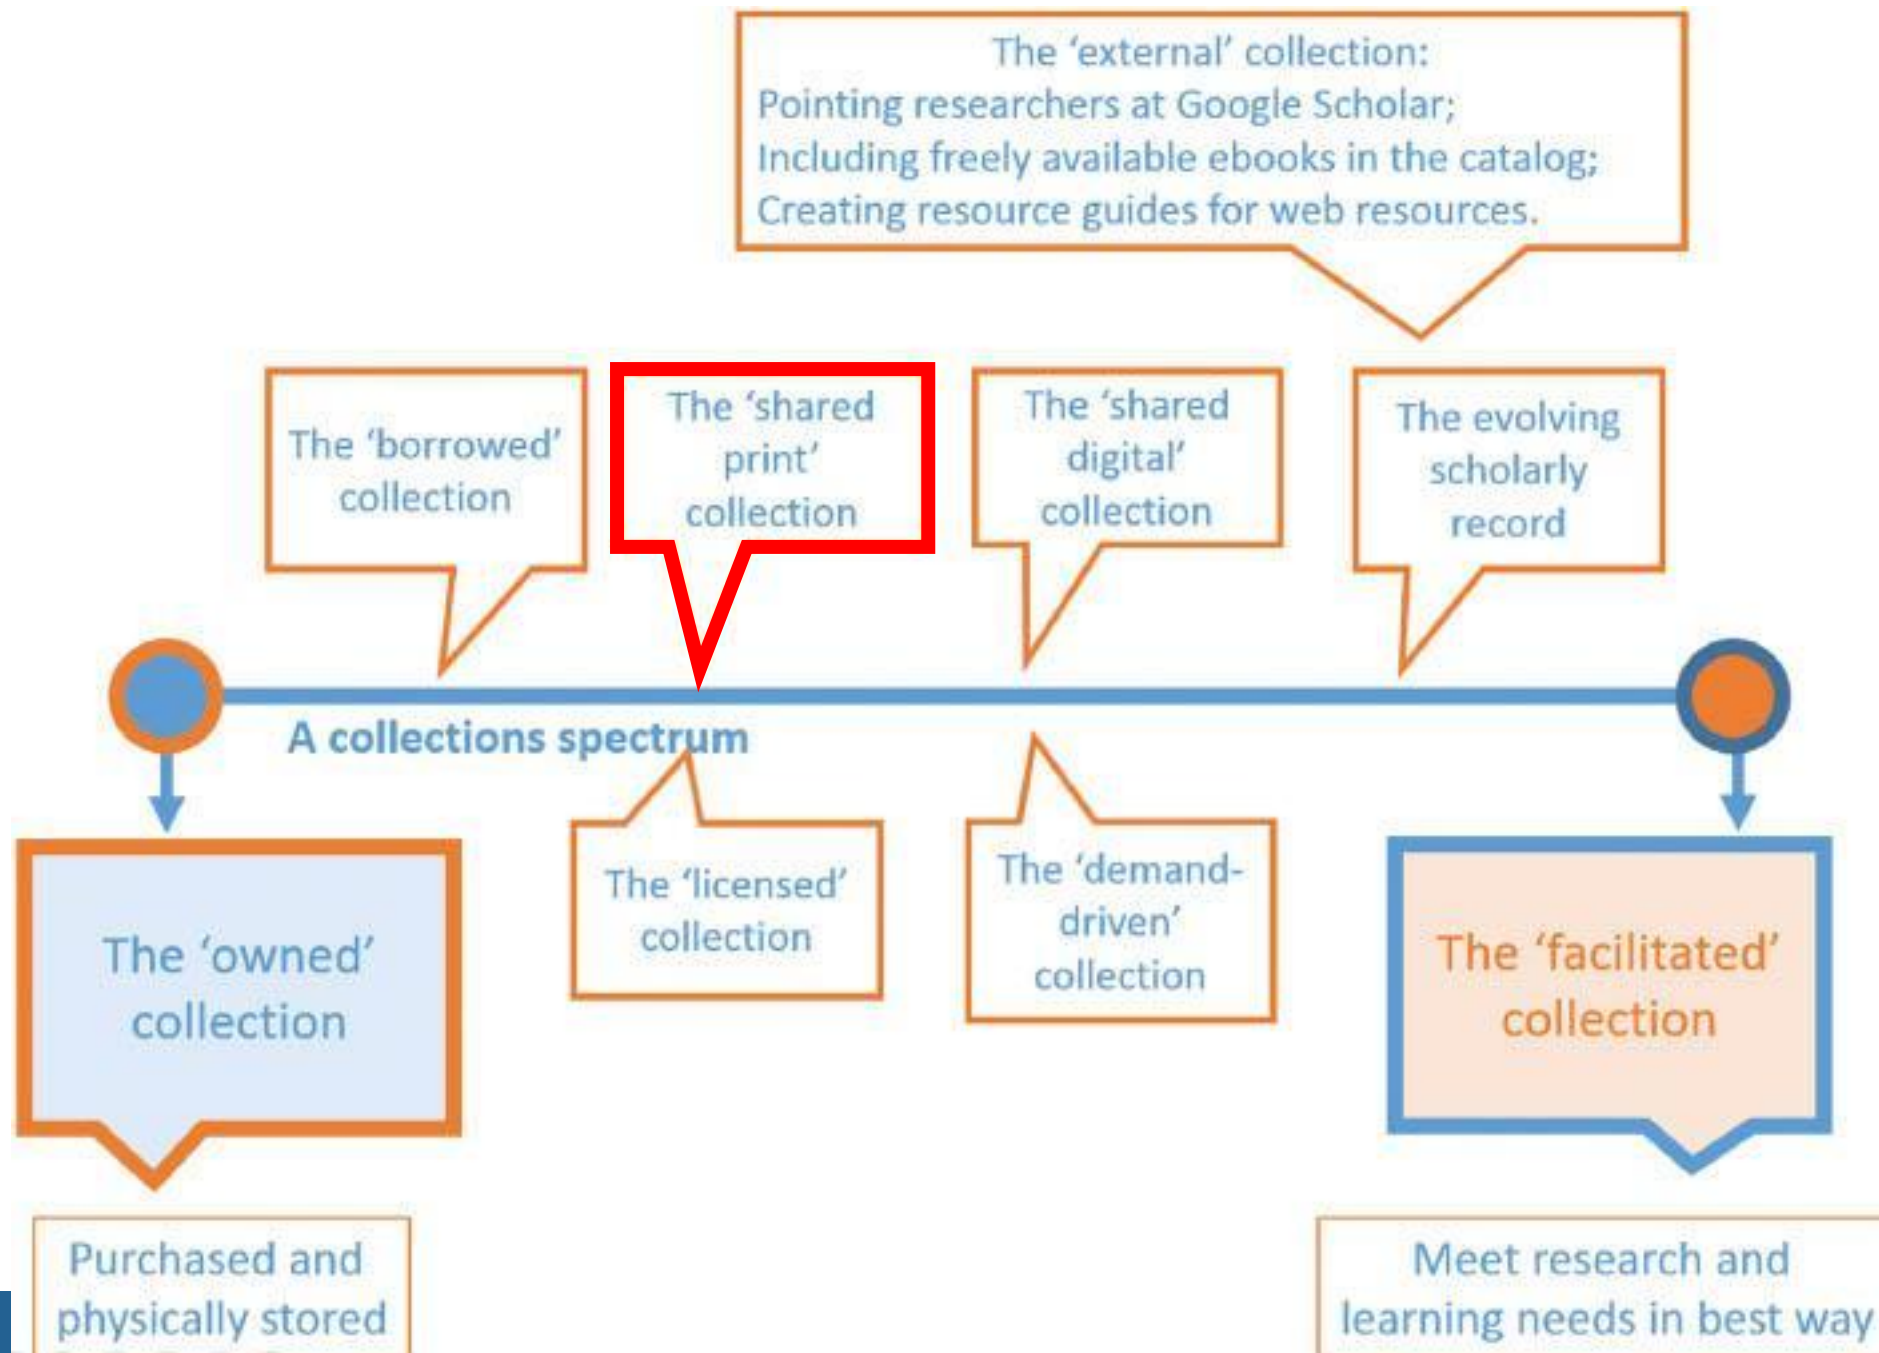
The 'external' collection:
Pointing researchers at Google Scholar;
Including freely available ebooks in the catalog;
Creating resource guides for web resources.

The 'borrowed' collection

The 'shared print' collection

The 'shared digital' collection

The evolving scholarly record

A collections spectrum

The 'owned' collection

The 'licensed' collection

The 'demand-driven' collection

The 'facilitated' collection

Purchased and physically stored

Meet research and learning needs in best way